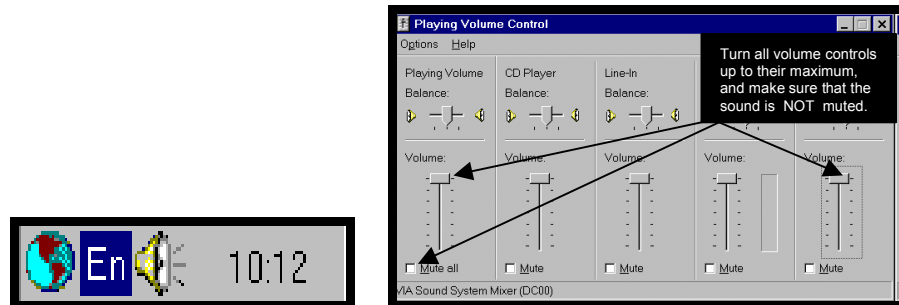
En 10:12

Playing Volume Control

Options Help

Turn all volume controls up to their maximum, and make sure that the sound is NOT muted.

Playing Volume
Balance:
Volume:
Mute all

CD Player
Balance:
Volume:
Mute

Line-In
Balance:
Volume:
Mute

Volume:
Mute

Volume:
Mute

VIA Sound System Mixer (DC00)